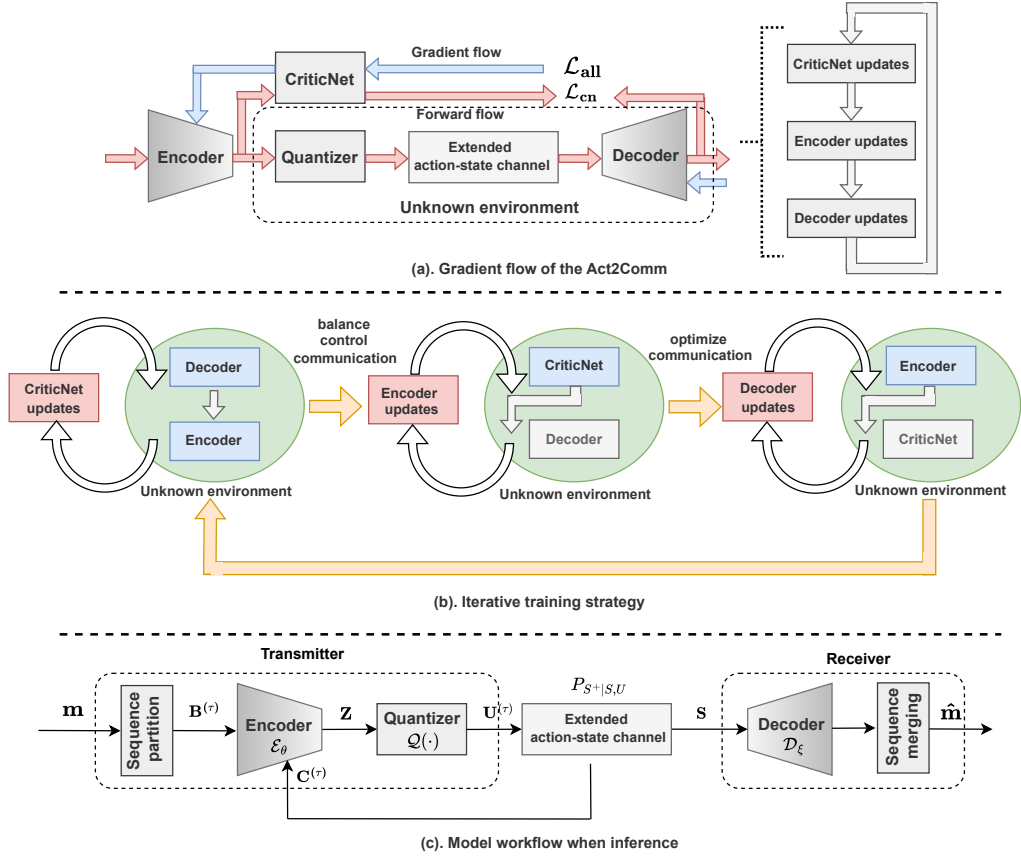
Gradient flow
CriticNet
$\mathcal{L}_{\mathbf{all}}$
$\mathcal{L}_{\mathbf{cn}}$
Forward flow
Encoder
Quantizer
Extended action-state channel
Decoder
Unknown environment
CriticNet updates
Encoder updates
Decoder updates

(a). Gradient flow of the Act2Comm

CriticNet updates
Decoder
Encoder
Unknown environment
balance control communication
Encoder updates
CriticNet
Decoder
Unknown environment
optimize communication
Decoder updates
Encoder
CriticNet
Unknown environment

(b). Iterative training strategy

Transmitter
$\mathbf{m}$
Sequence partition
$\mathbf{B}^{(\tau)}$
Encoder $\mathcal{E}_\theta$
$\mathbf{Z}$
Quantizer $\mathcal{Q}(\cdot)$
$\mathbf{U}^{(\tau)}$
$\mathbf{C}^{(\tau)}$
$P_{S^+|S,U}$
Extended action-state channel
$\mathbf{S}$
Receiver
Decoder $\mathcal{D}_\xi$
Sequence merging
$\hat{\mathbf{m}}$

(c). Model workflow when inference